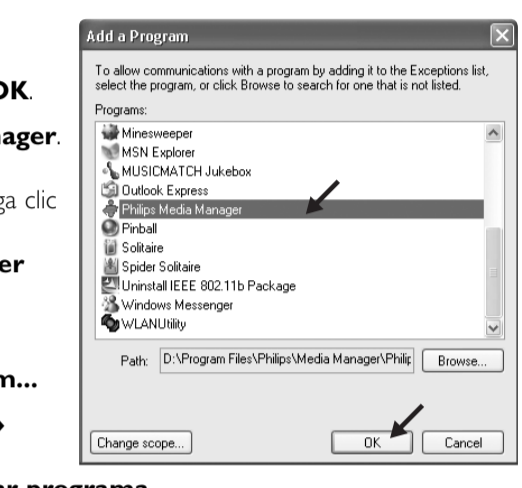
OK.
ager.
ga clic
er
m...

Add a Program

To allow communications with a program by adding it to the Exceptions list, select the program, or click Browse to search for one that is not listed.

Programs:

Minesweeper
MSN Explorer
MUSICMATCH Jukebox
Outlook Express
Philips Media Manager
Pinball
Solitaire
Spider Solitaire
Uninstall IEEE 802.11b Package
Windows Messenger
WLANUtility

Path: D:\Program Files\Philips\Media Manager\Philip

Browse...

Change scope...

OK

Cancel

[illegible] programa